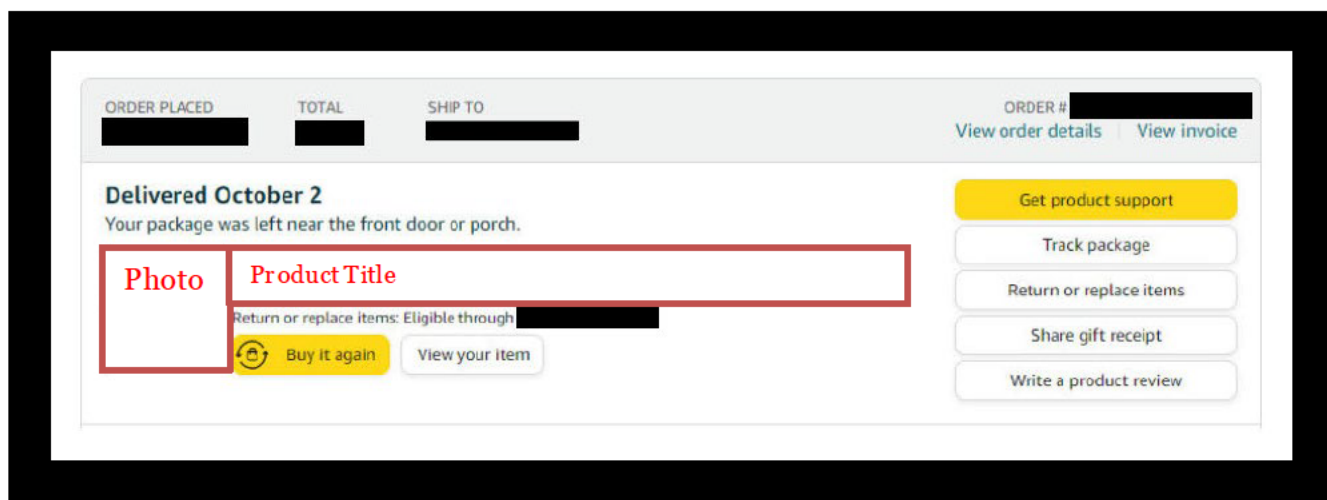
ORDER PLACED
TOTAL
SHIP TO
ORDER #
View order details | View invoice

Delivered October 2
Your package was left near the front door or porch.

Photo
Product Title
Return or replace items: Eligible through
Buy it again
View your item

Get product support
Track package
Return or replace items
Share gift receipt
Write a product review